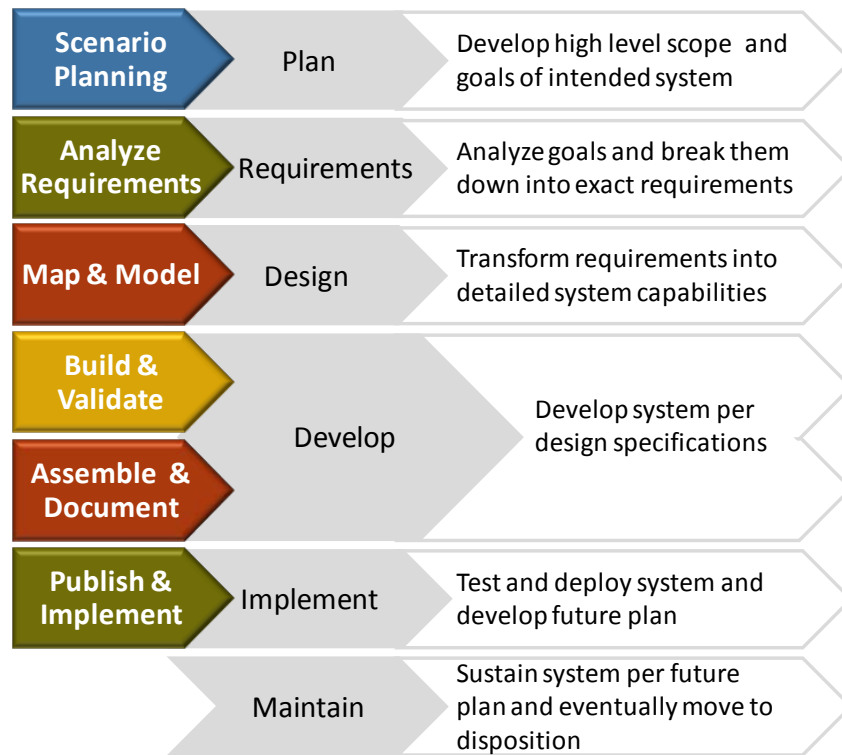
Scenario Planning

Plan

Develop high level scope and goals of intended system

Analyze Requirements

Requirements

Analyze goals and break them down into exact requirements

Map & Model

Design

Transform requirements into detailed system capabilities

Build & Validate

Assemble & Document

Develop

Develop system per design specifications

Publish & Implement

Implement

Test and deploy system and develop future plan

Maintain

Sustain system per future plan and eventually move to disposition